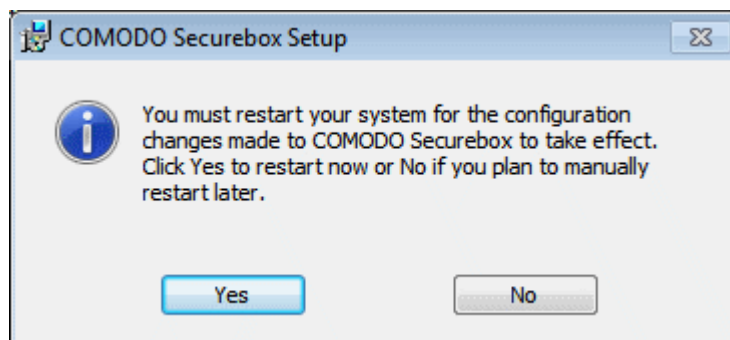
COMODO Securebox Setup

You must restart your system for the configuration changes made to COMODO Securebox to take effect. Click Yes to restart now or No if you plan to manually restart later.

Yes

No